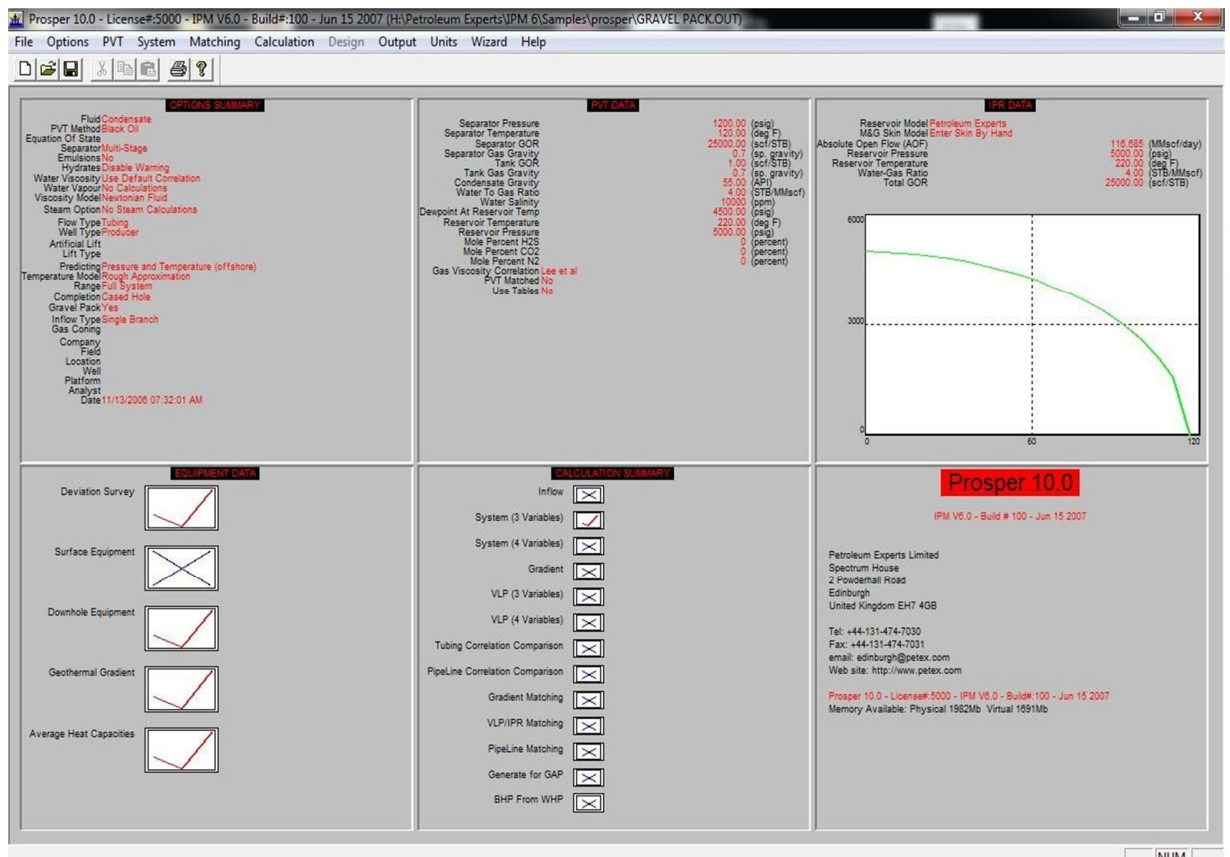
Prosper 10.0 - License#:5000 - IPM V6.0 - Build#:100 - Jun 15 2007 (H:\Petroleum Experts\IPM 6\Samples\prosper\GRAVEL PACK.OUT)

File Options PVT System Matching Calculation Design Output Units Wizard Help

OPTIONS SUMMARY

Fluid Condensate
PVT Method Black Oil
Equation Of State
Separator Multi-Stage
Emulsions No
Hydrates Disable Warning
Water Viscosity Use Default Correlation
Water Vapour No Calculations
Viscosity Model Newtonian Fluid
Steam Option No Steam Calculations
Flow Type Tubing
Well Type Producer
Artificial Lift
Lift Type
Predicting Pressure and Temperature (offshore)
Temperature Model Rough Approximation
Range Full System
Completion Cased Hole
Gravel Pack Yes
Inflow Type Single Branch
Gas Coning
Company
Field
Location
Well
Platform
Analyst
Date 11/13/2006 07:32:01 AM

PVT DATA

| | | |
|---|---|---|
| Separator Pressure | 1200.00 | (psig) |
| Separator Temperature | 120.00 | (deg F) |
| Separator GOR | 25000.00 | (scf/STB) |
| Separator Gas Gravity | 0.7 | (sp. gravity) |
| Tank GOR | 1.00 | (scf/STB) |
| Tank Gas Gravity | 0.7 | (sp. gravity) |
| Condensate Gravity | 55.00 | (API) |
| Water To Gas Ratio | 4.00 | (STB/MMscf) |
| Water Salinity | 10000 | (ppm) |
| Dewpoint At Reservoir Temp | 4500.00 | (psig) |
| Reservoir Temperature | 220.00 | (deg F) |
| Reservoir Pressure | 5000.00 | (psig) |
| Mole Percent H2S | 0 | (percent) |
| Mole Percent CO2 | 0 | (percent) |
| Mole Percent N2 | 0 | (percent) |

Gas Viscosity Correlation Lee et al
PVT Matched No
Use Tables No

IPR DATA

Reservoir Model Petroleum Experts
M&G Skin Model Enter Skin By Hand

| | | |
|---|---|---|
| Absolute Open Flow (AOF) | 116.685 | (MMscf/day) |
| Reservoir Pressure | 5000.00 | (psig) |
| Reservoir Temperature | 220.00 | (deg F) |
| Water-Gas Ratio | 4.00 | (STB/MMscf) |
| Total GOR | 25000.00 | (scf/STB) |

6000
3000
0
0
60
120

EQUIPMENT DATA

Deviation Survey
Surface Equipment
Downhole Equipment
Geothermal Gradient
Average Heat Capacities

CALCULATION SUMMARY

Inflow
System (3 Variables)
System (4 Variables)
Gradient
VLP (3 Variables)
VLP (4 Variables)
Tubing Correlation Comparison
PipeLine Correlation Comparison
Gradient Matching
VLP/IPR Matching
PipeLine Matching
Generate for GAP
BHP From WHP

Prosper 10.0

IPM V6.0 - Build # 100 - Jun 15 2007

Petroleum Experts Limited
Spectrum House
2 Powderhall Road
Edinburgh
United Kingdom EH7 4GB

Tel: +44-131-474-7030
Fax: +44-131-474-7031
email: edinburgh@petex.com
Web site: http://www.petex.com

Prosper 10.0 - License#:5000 - IPM V6.0 - Build#:100 - Jun 15 2007
Memory Available: Physical 1982Mb Virtual 1691Mb

NUM